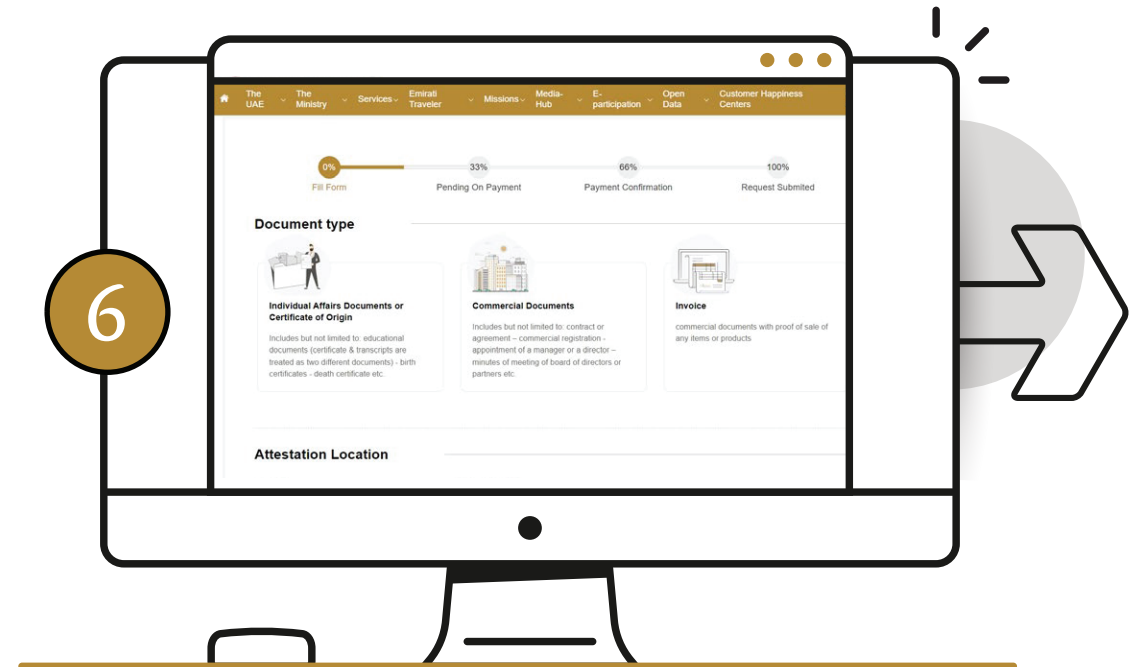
6

The UAE The Ministry Services Emirati Traveler Missions Media-Hub E-participation Open Data Customer Happiness Centers

0% Fill Form
33% Pending On Payment
66% Payment Confirmation
100% Request Submited

Document type

Individual Affairs Documents or Certificate of Origin
Includes but not limited to: educational documents (certificate & transcripts are treated as two different documents) - birth certificates - death certificate etc.

Commercial Documents
Includes but not limited to: contract or agreement – commercial registration - appointment of a manager or a director – minutes of meeting of board of directors or partners etc.

Invoice
commercial documents with proof of sale of any items or products

Attestation Location